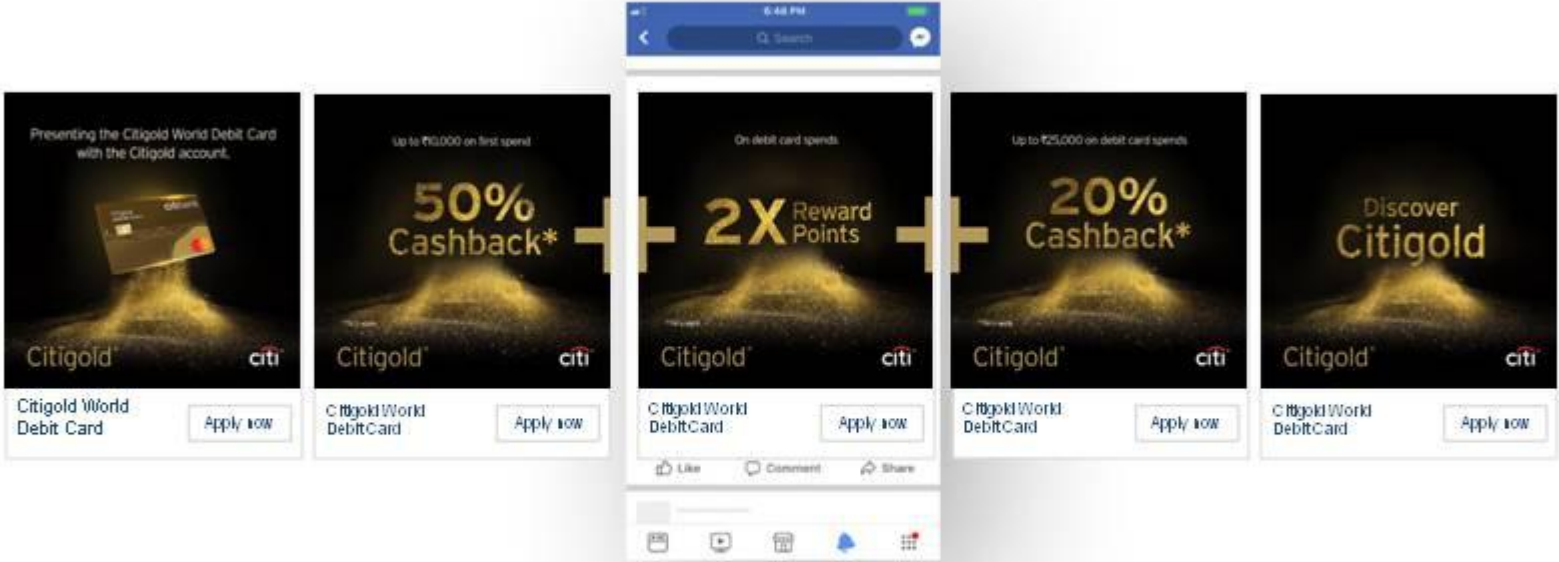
6:48 PM
Search

Presenting the Citigold World Debit Card with the Citigold account.
citibank
Citigold
citi
Citigold World Debit Card
Apply now

Up to ₹10,000 on first spend
50% Cashback*
Citigold
citi
Citigold World DebitCard
Apply now

On debit card spends
2X Reward Points
Citigold
citi
Citigold World DebitCard
Apply now
Like
Comment
Share

Up to ₹25,000 on debit card spends
20% Cashback*
Citigold
citi
Citigold World DebitCard
Apply now

Discover Citigold
Citigold
citi
Citigold World DebitCard
Apply now